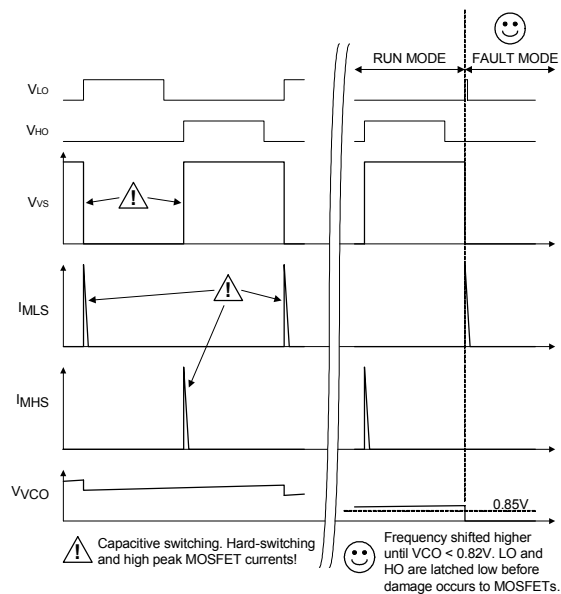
RUN MODE

FAULT MODE

$V_{LO}$

$V_{HO}$

$V_{VS}$

!

$I_{MLS}$

!

$I_{MHS}$

$V_{VCO}$

0.85V

! Capacitive switching. Hard-switching and high peak MOSFET currents!

Frequency shifted higher until VCO < 0.82V. LO and HO are latched low before damage occurs to MOSFETs.